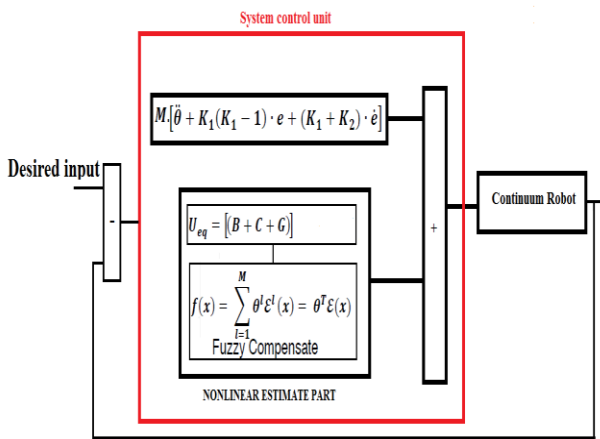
System control unit

Desired input

-

$M.[\ddot{\theta} + K_1(K_1 - 1) \cdot e + (K_1 + K_2) \cdot \dot{e}]$

$U_{eq} = [(B + C + G)]$

$f(x) = \sum_{l=1}^{M} \theta^l \mathcal{E}^l(x) = \theta^T \mathcal{E}(x)$

Fuzzy Compensate

NONLINEAR ESTIMATE PART

+

Continuum Robot